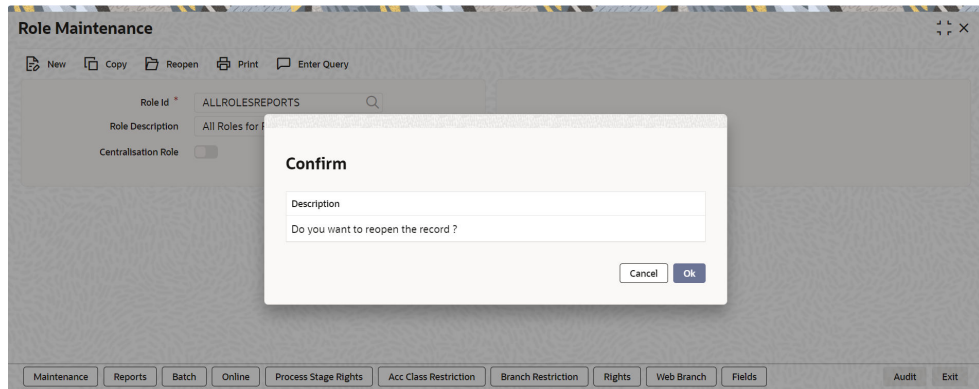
Role Maintenance

New Copy Reopen Print Enter Query

Role Id * ALLROLESREPORTS

Role Description All Roles for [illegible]

Centralisation Role

Confirm

Description

Do you want to reopen the record ?

Cancel Ok

Maintenance Reports Batch Online Process Stage Rights Acc Class Restriction Branch Restriction Rights Web Branch Fields Audit Exit